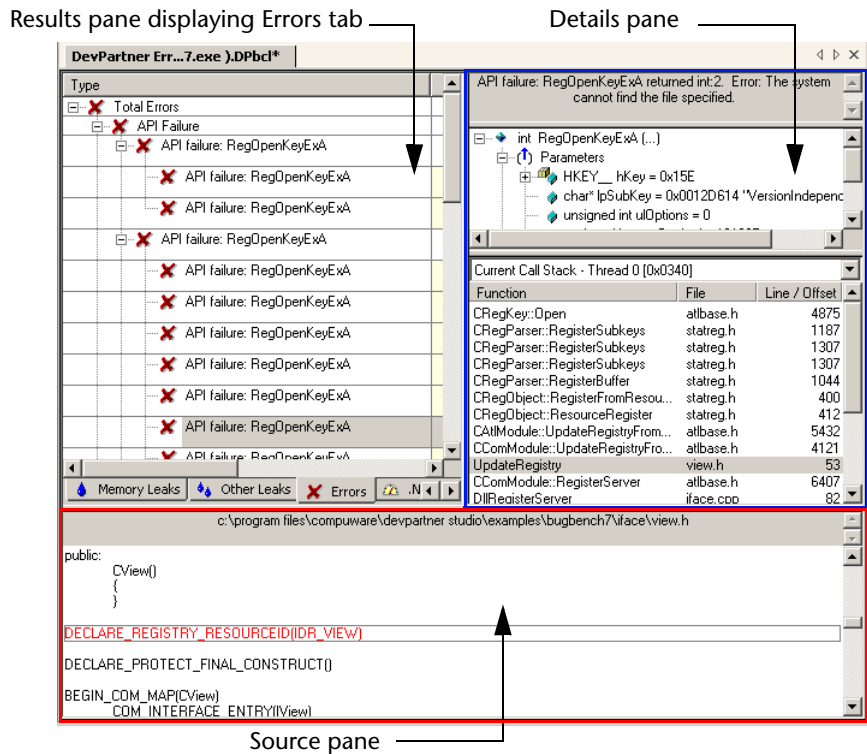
Results pane displaying Errors tab

Details pane

DevPartner Err...7.exe ).DPbcl*

Type

Total Errors

API Failure

API failure: RegOpenKeyExA

API failure: RegOpenKeyExA

API failure: RegOpenKeyExA

API failure: RegOpenKeyExA

API failure: RegOpenKeyExA

API failure: RegOpenKeyExA

API failure: RegOpenKeyExA

API failure: RegOpenKeyExA

API failure: RegOpenKeyExA

API failure: RegOpenKeyExA

Memory Leaks | Other Leaks | Errors | .N

API failure: RegOpenKeyExA returned int:2. Error: The system cannot find the file specified.

int RegOpenKeyExA (...)

Parameters

HKEY__ hKey = 0x15E

char* lpSubKey = 0x0012D614 "VersionIndepenc

unsigned int ulOptions = 0

Current Call Stack - Thread 0 [0x0340]

| Function | File | Line / Offset |
|---|---|---|
| CRegKey::Open | atlbase.h | 4875 |
| CRegParser::RegisterSubkeys | statreg.h | 1187 |
| CRegParser::RegisterSubkeys | statreg.h | 1307 |
| CRegParser::RegisterSubkeys | statreg.h | 1307 |
| CRegParser::RegisterBuffer | statreg.h | 1044 |
| CRegObject::RegisterFromResou... | statreg.h | 400 |
| CRegObject::ResourceRegister | statreg.h | 412 |
| CAtlModule::UpdateRegistryFrom... | atlbase.h | 5432 |
| CComModule::UpdateRegistryFro... | atlbase.h | 4121 |
| UpdateRegistry | view.h | 53 |
| CComModule::RegisterServer | atlbase.h | 6407 |
| DllRegisterServer | iface.cpp | 82 |

c:\program files\compuware\devpartner studio\examples\bugbench7\iface\view.h

public:
CView()
{
}

DECLARE_REGISTRY_RESOURCEID(IDR_VIEW)

DECLARE_PROTECT_FINAL_CONSTRUCT()

BEGIN_COM_MAP(CView)
COM_INTERFACE_ENTRY(IView)

Source pane